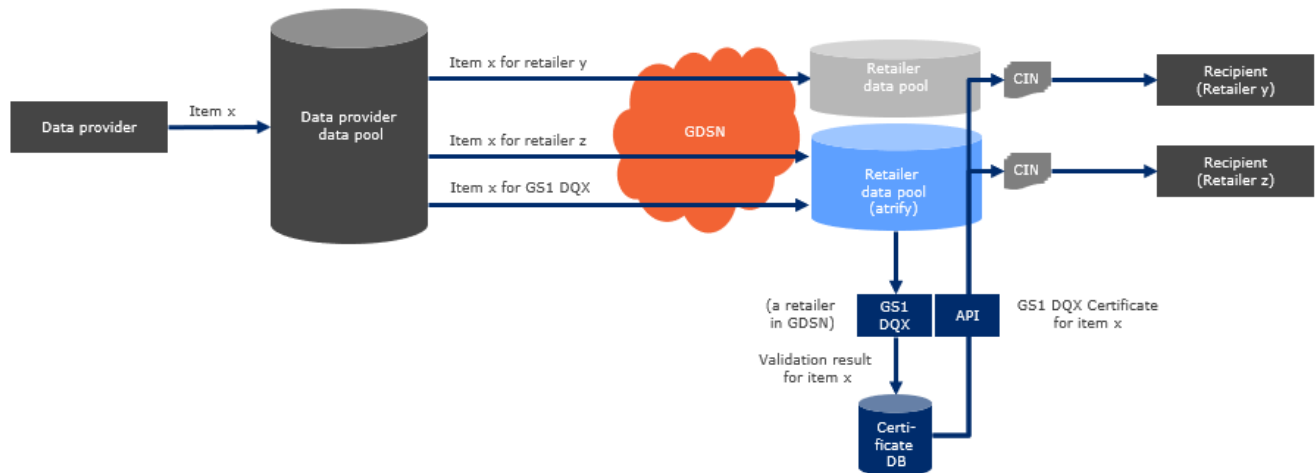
Data provider

Item x

Data provider data pool

Item x for retailer y

Item x for retailer z

Item x for GS1 DQX

GDSN

Retailer data pool

Retailer data pool (atrify)

CIN

CIN

Recipient (Retailer y)

Recipient (Retailer z)

(a retailer in GDSN)

GS1 DQX

API

GS1 DQX Certificate for item x

Validation result for item x

Certificate DB